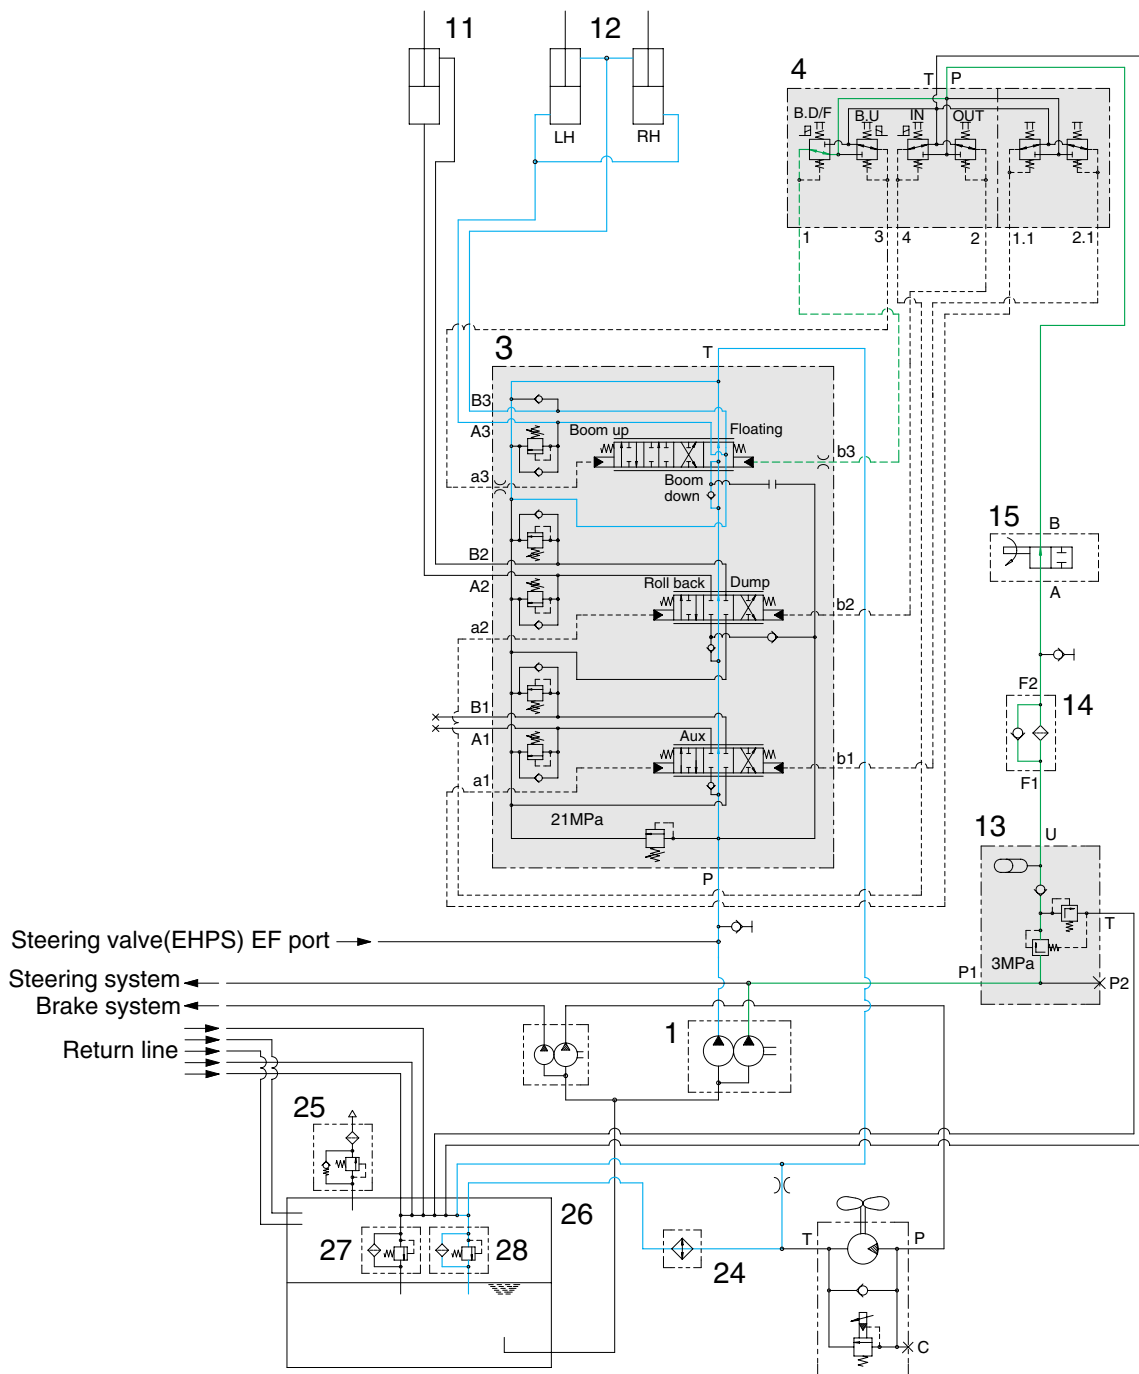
11
12
LH
RH
4
T
P
B.D/F
B.U
IN
OUT
1
3
4
2
1.1
2.1
3
T
B3
A3
Boom up
Floating
b3
a3
Boom down
B2
A2
Roll back
Dump
b2
a2
B1
A1
Aux
b1
a1
21MPa
P
15
B
A
F2
14
F1
13
U
T
3MPa
P1
P2
Steering valve(EHPS) EF port
Steering system
Brake system
Return line
1
25
26
27
28
24
T
P
C